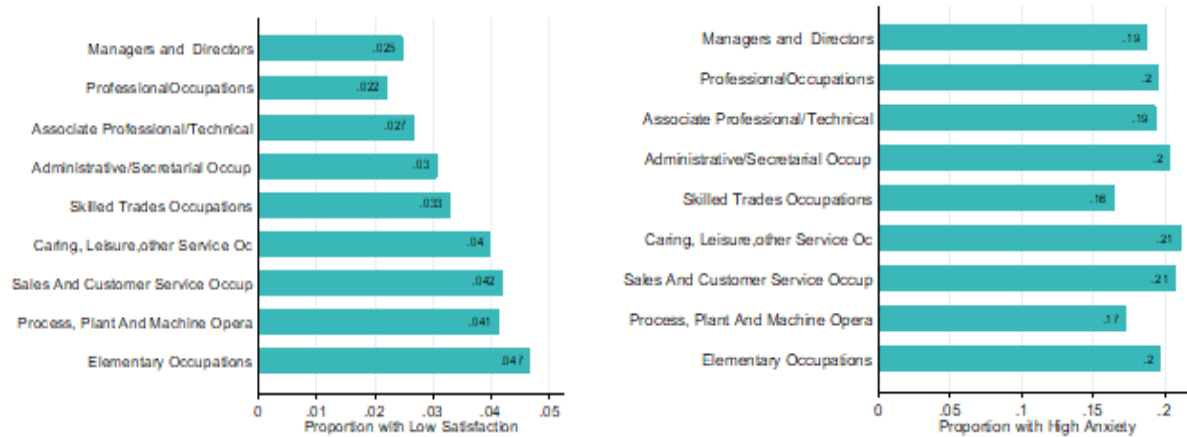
Managers and Directors .025
ProfessionalOccupations .022
Associate Professional/Technical .027
Administrative/Secretarial Occup .03
Skilled Trades Occupations .033
Caring, Leisure,other Service Oc .04
Sales And Customer Service Occup .042
Process, Plant And Machine Opera .041
Elementary Occupations .047

0 .01 .02 .03 .04 .05
Proportion with Low Satisfaction

Managers and Directors .19
ProfessionalOccupations .2
Associate Professional/Technical .19
Administrative/Secretarial Occup .2
Skilled Trades Occupations .16
Caring, Leisure,other Service Oc .21
Sales And Customer Service Occup .21
Process, Plant And Machine Opera .17
Elementary Occupations .2

0 .05 .1 .15 .2
Proportion with High Anxiety